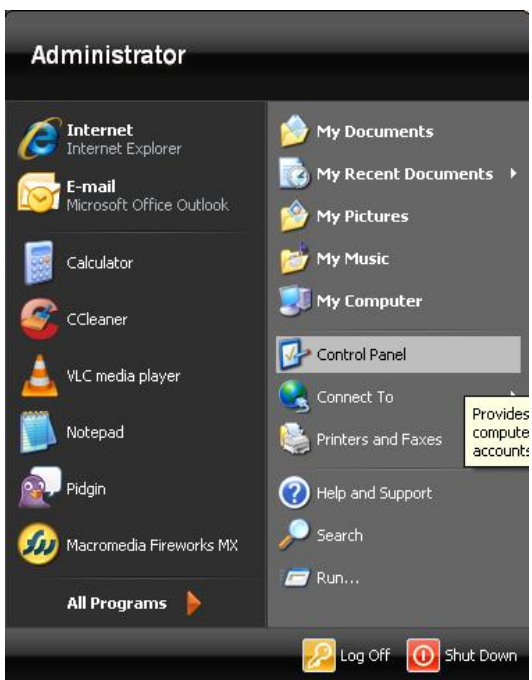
Administrator

Internet
Internet Explorer

E-mail
Microsoft Office Outlook

Calculator

CCleaner

VLC media player

Notepad

Pidgin

Macromedia Fireworks MX

All Programs

My Documents

My Recent Documents

My Pictures

My Music

My Computer

Control Panel

Connect To

Printers and Faxes

Provides
compute
accounts

Help and Support

Search

Run...

Log Off

Shut Down